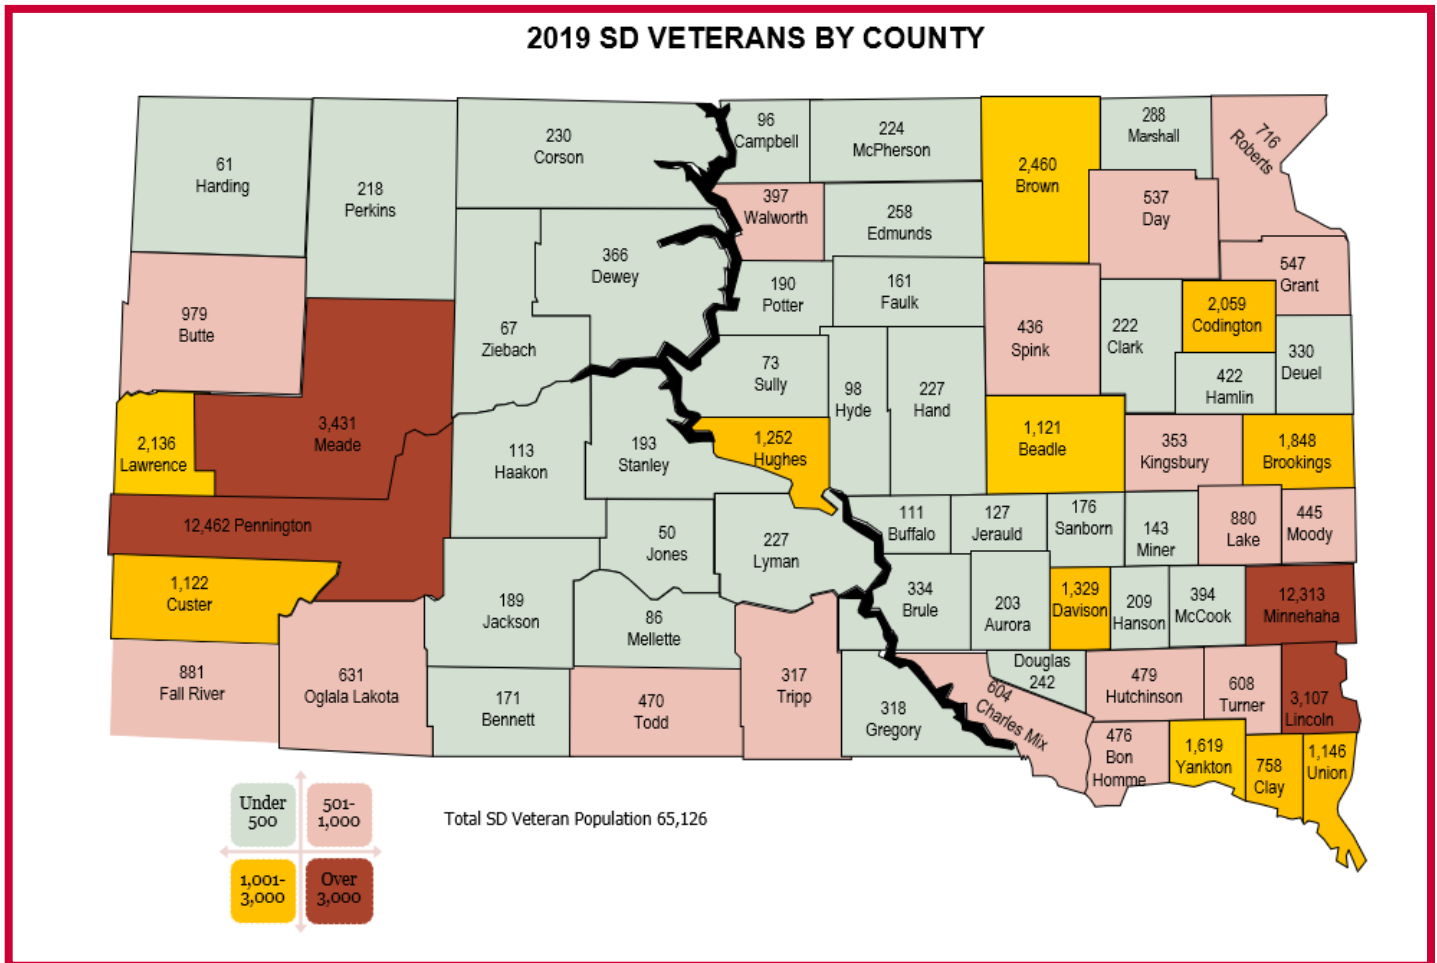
2019 SD VETERANS BY COUNTY

61 Harding
218 Perkins
230 Corson
96 Campbell
224 McPherson
2,460 Brown
288 Marshall
716 Roberts
397 Walworth
258 Edmunds
537 Day
366 Dewey
190 Potter
161 Faulk
547 Grant
979 Butte
67 Ziebach
436 Spink
222 Clark
2,059 Codington
330 Deuel
73 Sully
98 Hyde
227 Hand
422 Hamlin
3,431 Meade
2,136 Lawrence
113 Haakon
193 Stanley
1,252 Hughes
1,121 Beadle
353 Kingsbury
1,848 Brookings
12,462 Pennington
111 Buffalo
127 Jerauld
176 Sanborn
143 Miner
880 Lake
445 Moody
50 Jones
227 Lyman
1,122 Custer
189 Jackson
86 Mellette
334 Brule
203 Aurora
1,329 Davison
209 Hanson
394 McCook
12,313 Minnehaha
881 Fall River
631 Oglala Lakota
171 Bennett
470 Todd
317 Tripp
318 Gregory
Douglas 242
604 Charles Mix
479 Hutchinson
608 Turner
3,107 Lincoln
476 Bon Homme
1,619 Yankton
758 Clay
1,146 Union

Under 500
501-1,000
1,001-3,000
Over 3,000

Total SD Veteran Population 65,126